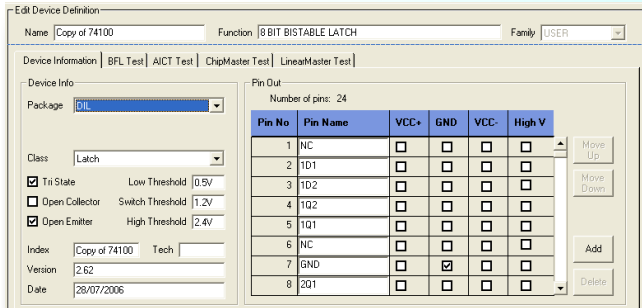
Edit Device Definition

Name Copy of 74100

Function 8 BIT BISTABLE LATCH

Family USER

Device Information | BFL Test | AICT Test | ChipMaster Test | LinearMaster Test

Device Info

Package DIL

Class Latch

☑ Tri State Low Threshold 0.5V

☐ Open Collector Switch Threshold 1.2V

☑ Open Emitter High Threshold 2.4V

Index Copy of 74100 Tech

Version 2.62

Date 28/07/2006

Pin Out

Number of pins: 24

| Pin No | Pin Name | VCC+ | GND | VCC- | High V |
|---|---|---|---|---|---|
| 1 | NC | ☐ | ☐ | ☐ | ☐ |
| 2 | 1D1 | ☐ | ☐ | ☐ | ☐ |
| 3 | 1D2 | ☐ | ☐ | ☐ | ☐ |
| 4 | 1Q2 | ☐ | ☐ | ☐ | ☐ |
| 5 | 1Q1 | ☐ | ☐ | ☐ | ☐ |
| 6 | NC | ☐ | ☐ | ☐ | ☐ |
| 7 | GND | ☐ | ☑ | ☐ | ☐ |
| 8 | 2Q1 | ☐ | ☐ | ☐ | ☐ |

Move Up

Move Down

Add

Delete